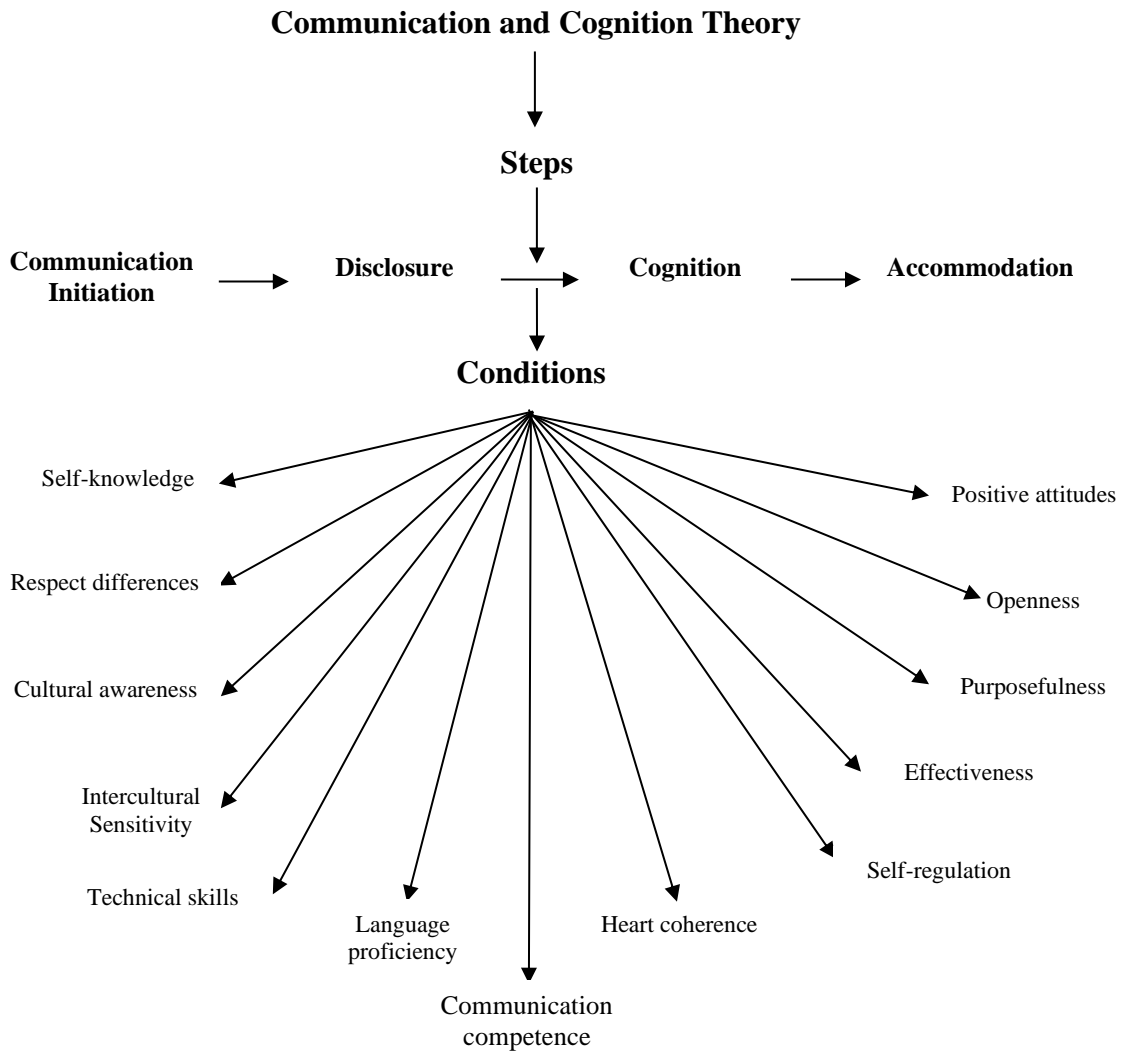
Communication and Cognition Theory

Steps

Communication Initiation

Disclosure

Cognition

Accommodation

Conditions

Self-knowledge

Positive attitudes

Respect differences

Openness

Cultural awareness

Purposefulness

Intercultural Sensitivity

Effectiveness

Technical skills

Self-regulation

Language proficiency

Heart coherence

Communication competence